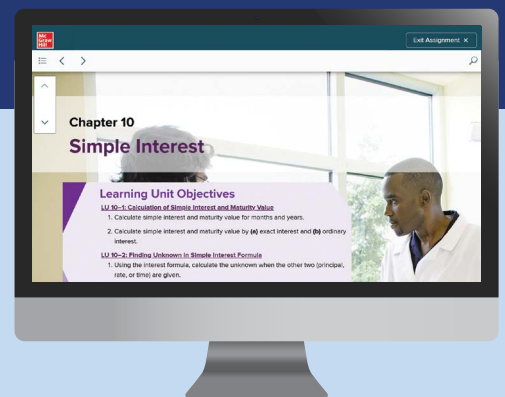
Mc Graw Hill

Exit Assignment ×

Chapter 10

Simple Interest

Learning Unit Objectives

LU 10–1: Calculation of Simple Interest and Maturity Value

1. Calculate simple interest and maturity value for months and years.

2. Calculate simple interest and maturity value by **(a)** exact interest and **(b)** ordinary interest.

LU 10–2: Finding Unknown in Simple Interest Formula

1. Using the interest formula, calculate the unknown when the other two (principal, rate, or time) are given.